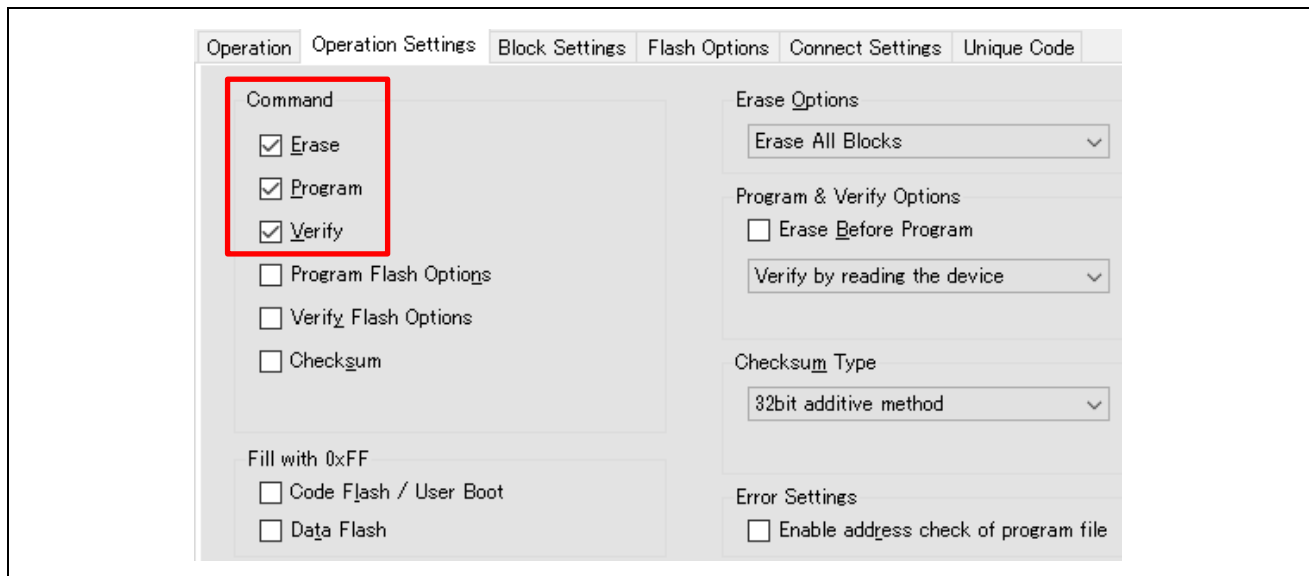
Operation | Operation Settings | Block Settings | Flash Options | Connect Settings | Unique Code

Command
☑ Erase
☑ Program
☑ Verify
☐ Program Flash Options
☐ Verify Flash Options
☐ Checksum

Fill with 0xFF
☐ Code Flash / User Boot
☐ Data Flash

Erase Options
Erase All Blocks

Program & Verify Options
☐ Erase Before Program
Verify by reading the device

Checksum Type
32bit additive method

Error Settings
☐ Enable address check of program file